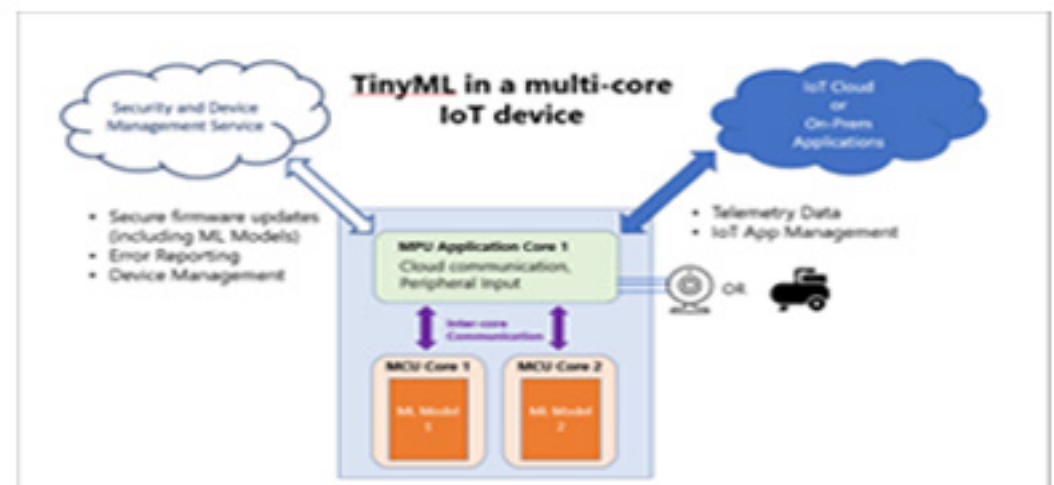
TinyML in a multi-core IoT device

Security and Device Management Service

IoT Cloud or On-Prem Applications

- Secure firmware updates (including ML Models)
- Error Reporting
- Device Management

- Telemetry Data
- IoT App Management

MPU Application Core 1
Cloud communication, Peripheral Input

OR

Inter-core Communication

MCU Core 1
ML Model 1

MCU Core 2
ML Model 2